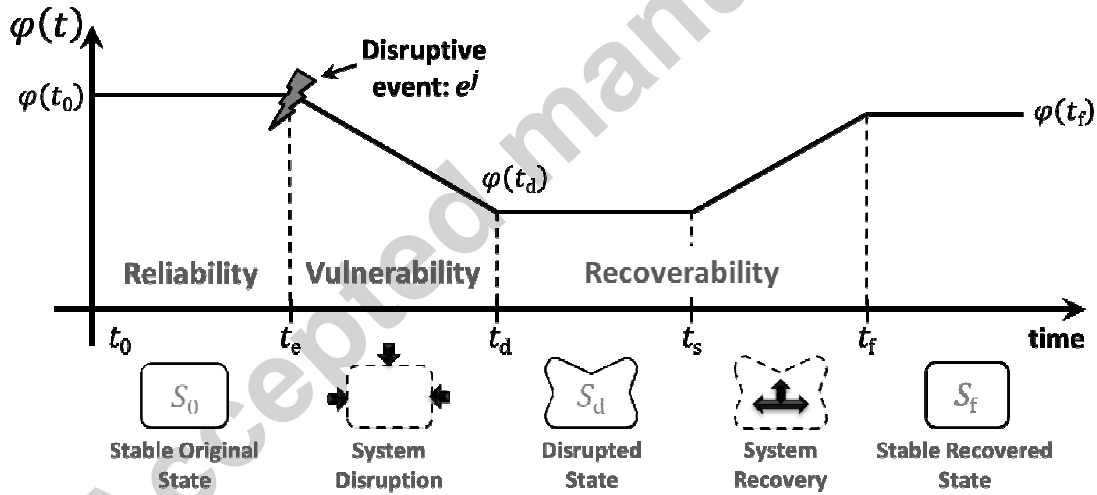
$\varphi(t)$

Disruptive event: $e^j$

$\varphi(t_0)$

$\varphi(t_f)$

$\varphi(t_d)$

Reliability Vulnerability Recoverability

$t_0$ $t_e$ $t_d$ $t_s$ $t_f$ time

$S_0$ $S_d$ $S_f$

Stable Original State

System Disruption

Disrupted State

System Recovery

Stable Recovered State

Accepted manuscript